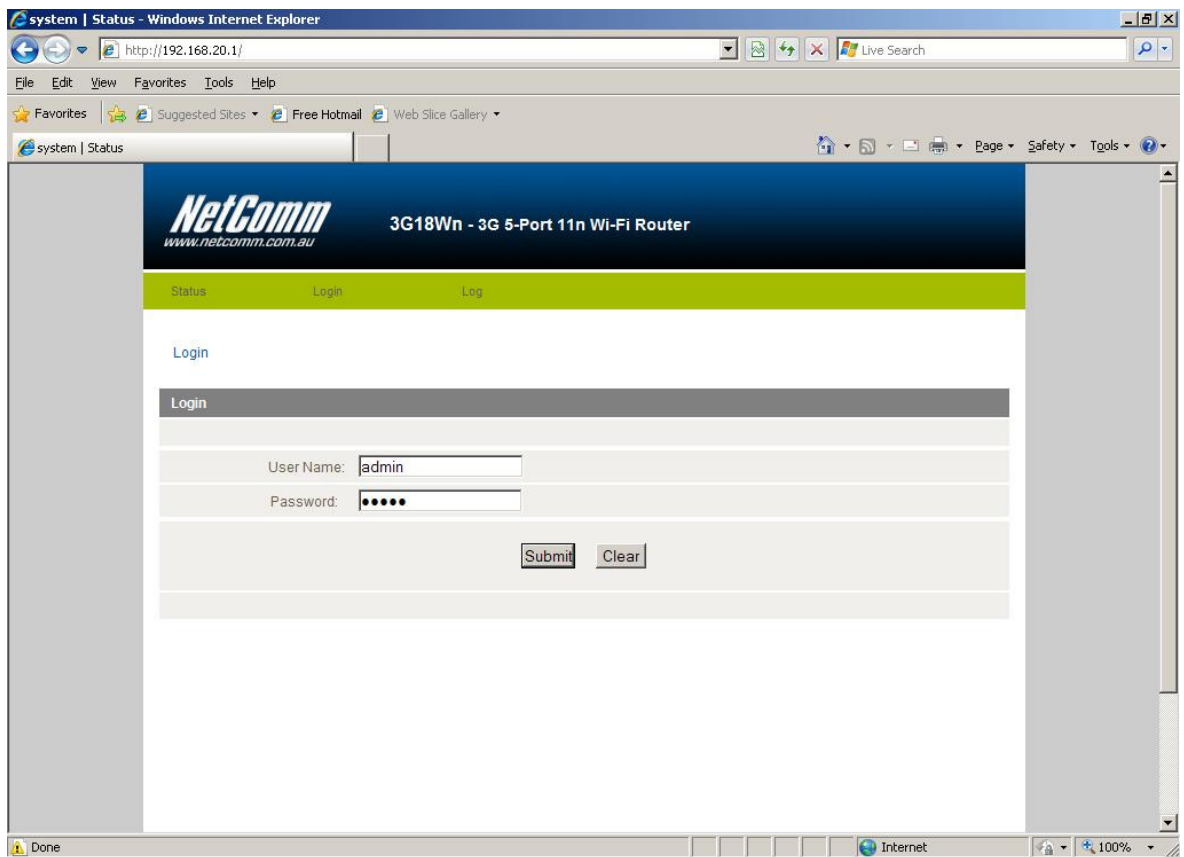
system | Status - Windows Internet Explorer

http://192.168.20.1/

Live Search

File Edit View Favorites Tools Help

Favorites Suggested Sites Free Hotmail Web Slice Gallery

system | Status

Page Safety Tools

NetComm
www.netcomm.com.au

3G18Wn - 3G 5-Port 11n Wi-Fi Router

Status Login Log

Login

Login

User Name: admin

Password: •••••

Submit Clear

Done

Internet

100%